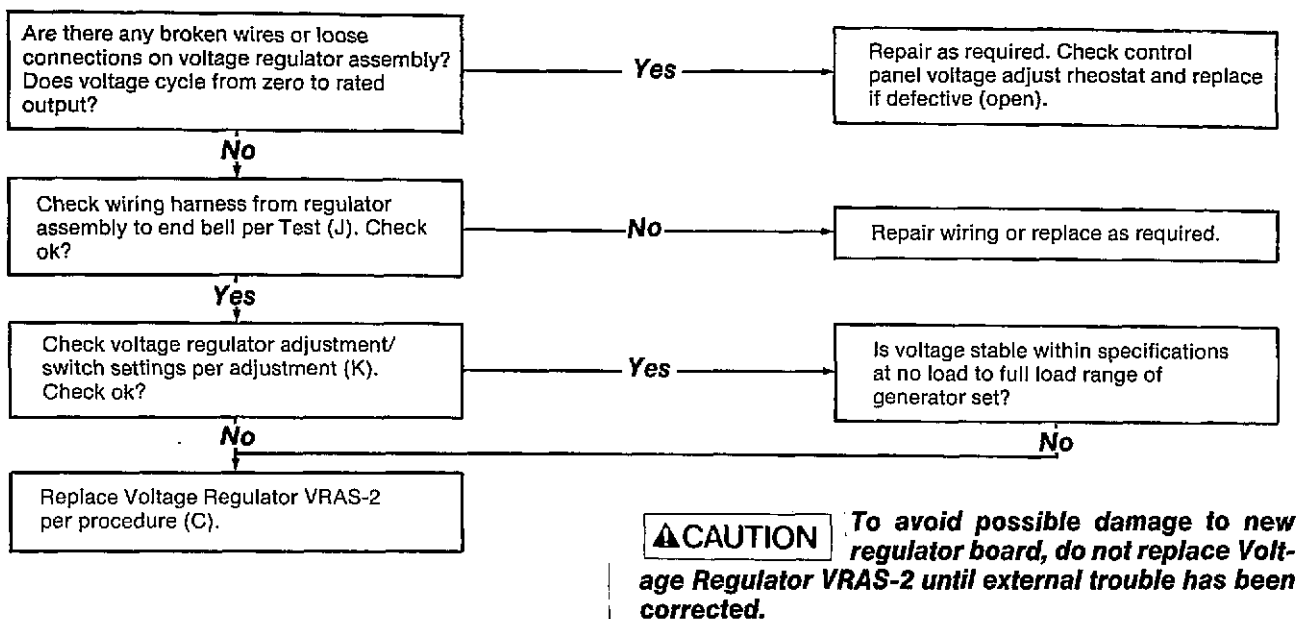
Are there any broken wires or loose connections on voltage regulator assembly? Does voltage cycle from zero to rated output?

Yes

Repair as required. Check control panel voltage adjust rheostat and replace if defective (open).

No

Check wiring harness from regulator assembly to end bell per Test (J). Check ok?

No

Repair wiring or replace as required.

Yes

Check voltage regulator adjustment/ switch settings per adjustment (K). Check ok?

Yes

Is voltage stable within specifications at no load to full load range of generator set?

No

No

Replace Voltage Regulator VRAS-2 per procedure (C).

⚠CAUTION To avoid possible damage to new regulator board, do not replace Voltage Regulator VRAS-2 until external trouble has been corrected.